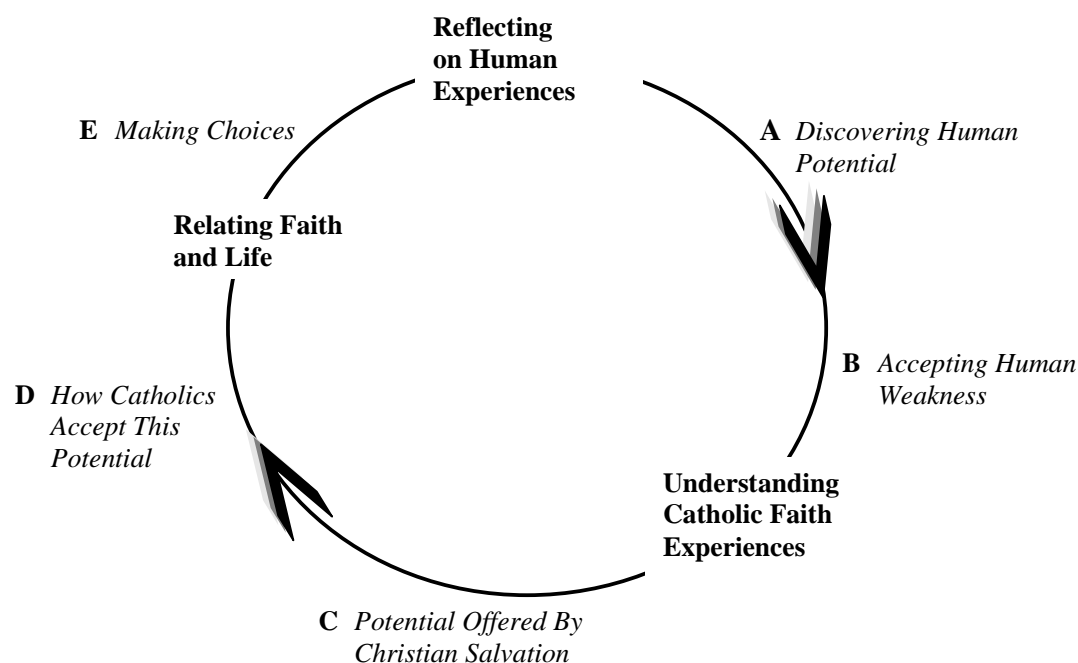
Reflecting on Human Experiences

A *Discovering Human Potential*

B *Accepting Human Weakness*

Understanding Catholic Faith Experiences

C *Potential Offered By Christian Salvation*

D *How Catholics Accept This Potential*

Relating Faith and Life

E *Making Choices*